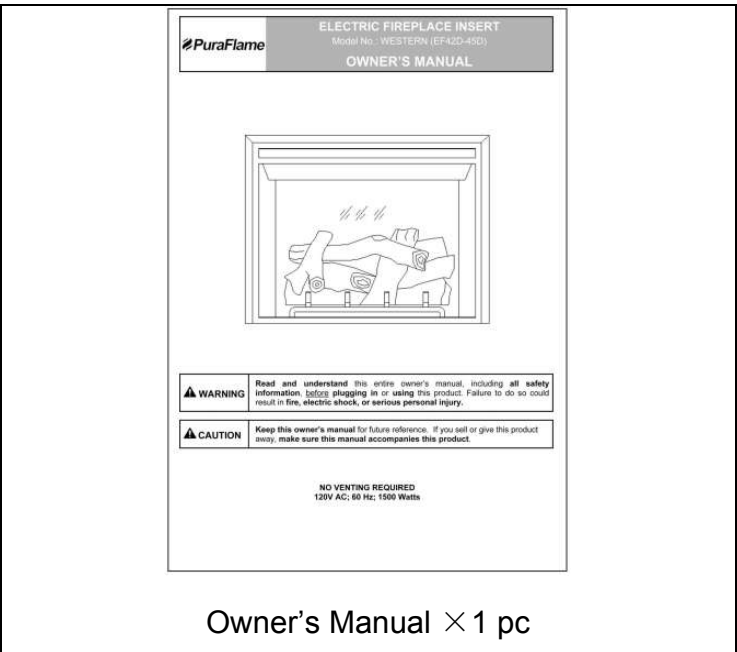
PuraFlame

ELECTRIC FIREPLACE INSERT
Model No.: WESTERN (EF42D-45D)
OWNER'S MANUAL

WARNING | Read and understand this entire owner's manual, including all safety information, before plugging in or using this product. Failure to do so could result in fire, electric shock, or serious personal injury.

CAUTION | Keep this owner's manual for future reference. If you sell or give this product away, make sure this manual accompanies this product.

NO VENTING REQUIRED
120V AC; 60 Hz; 1500 Watts

Owner's Manual ×1 pc